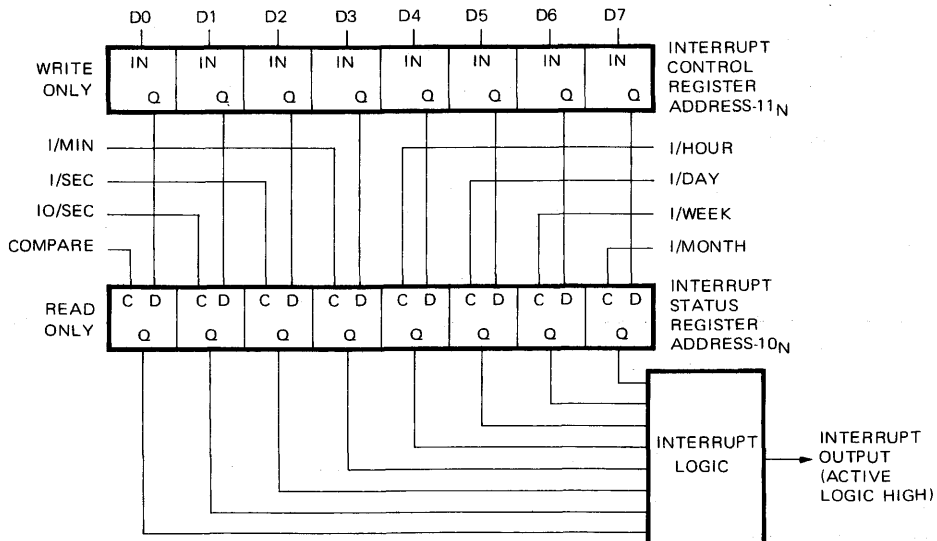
D0 D1 D2 D3 D4 D5 D6 D7

WRITE ONLY

IN Q IN Q IN Q IN Q IN Q IN Q IN Q IN Q

INTERRUPT CONTROL REGISTER ADDRESS-11$_N$

I/MIN

I/SEC

IO/SEC

COMPARE

I/HOUR

I/DAY

I/WEEK

I/MONTH

READ ONLY

C D Q C D Q C D Q C D Q C D Q C D Q C D Q C D Q

INTERRUPT STATUS REGISTER ADDRESS-10$_N$

INTERRUPT LOGIC

INTERRUPT OUTPUT (ACTIVE LOGIC HIGH)